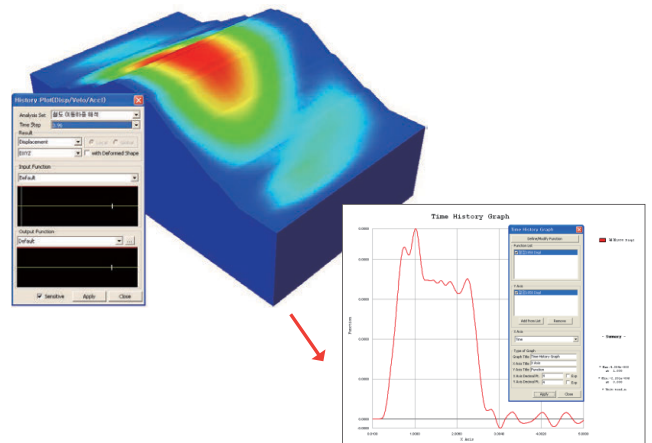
History Plot(Disp/Velo/Accl)

Analysis Set: 
Time Step
Result
Displacement
with Deformed Shape
Input Function
Default
Output Function
Default
Sensitive
Apply
Close

Time History Graph

Time History Graph
Define/Modify Function
Function List
Y-Axis
Add from List
Remove
X-Axis
Time
Type of Graph
Graph Title: Time History Graph
X-Axis Title: Time
Y-Axis Title: Function
Apply
Close

Function

X Axis

- Summary -